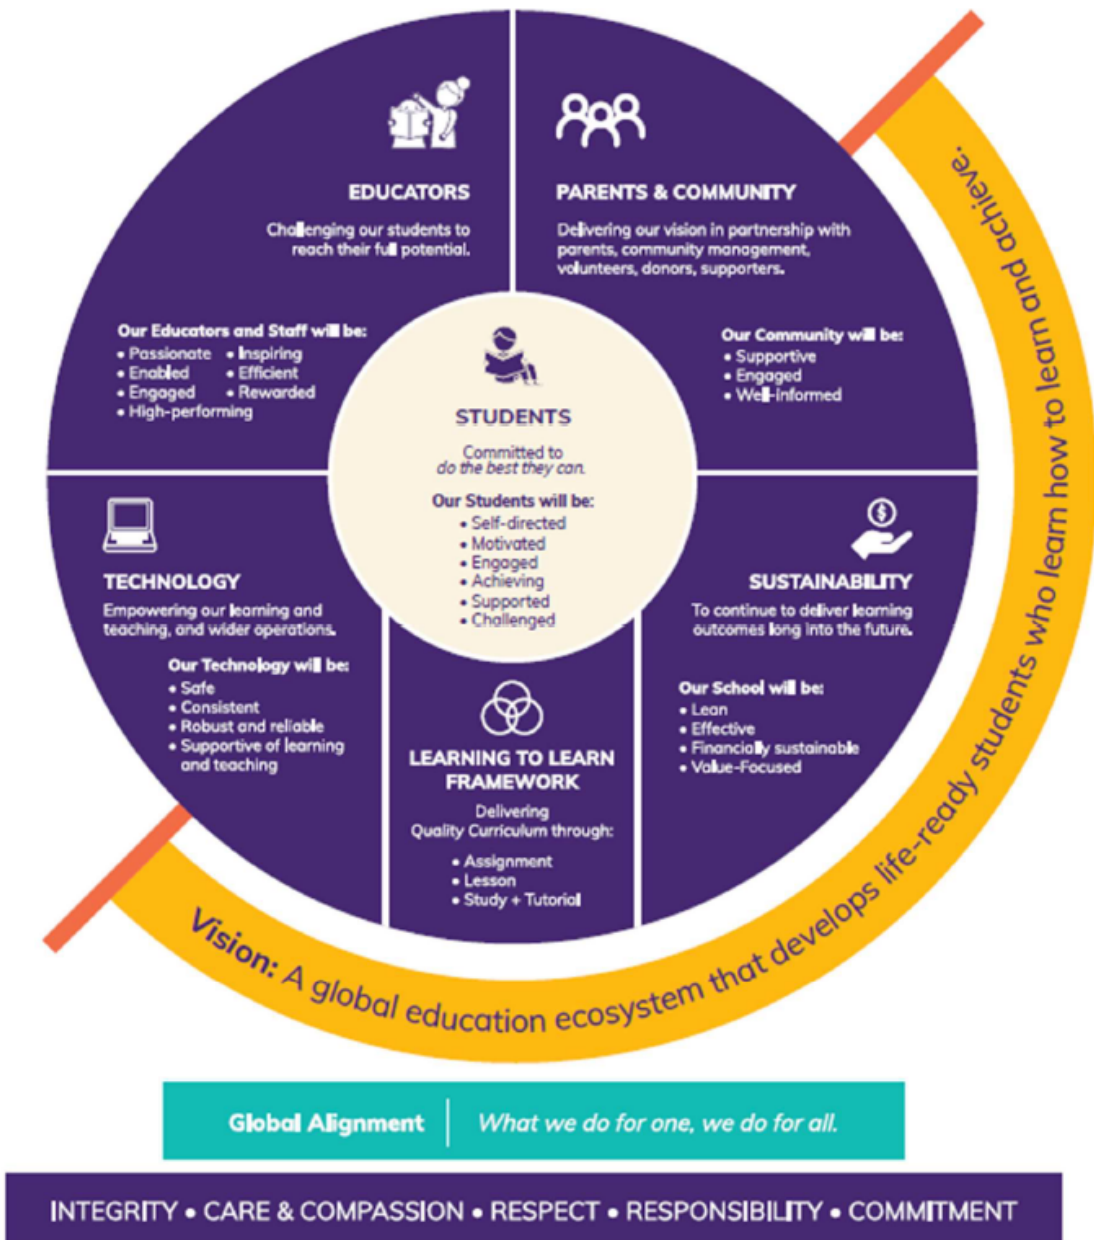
EDUCATORS

Challenging our students to reach their full potential.

Our Educators and Staff will be:
• Passionate • Inspiring
• Enabled • Efficient
• Engaged • Rewarded
• High-performing

PARENTS & COMMUNITY

Delivering our vision in partnership with parents, community management, volunteers, donors, supporters.

Our Community will be:
• Supportive
• Engaged
• Well-informed

STUDENTS

Committed to do the best they can.

Our Students will be:
• Self-directed
• Motivated
• Engaged
• Achieving
• Supported
• Challenged

TECHNOLOGY

Empowering our learning and teaching, and wider operations.

Our Technology will be:
• Safe
• Consistent
• Robust and reliable
• Supportive of learning and teaching

LEARNING TO LEARN FRAMEWORK

Delivering Quality Curriculum through:

• Assignment
• Lesson
• Study + Tutorial

SUSTAINABILITY

To continue to deliver learning outcomes long into the future.

Our School will be:
• Lean
• Effective
• Financially sustainable
• Value-Focused

Vision: A global education ecosystem that develops life-ready students who learn how to learn and achieve.

Global Alignment | What we do for one, we do for all.

INTEGRITY • CARE & COMPASSION • RESPECT • RESPONSIBILITY • COMMITMENT